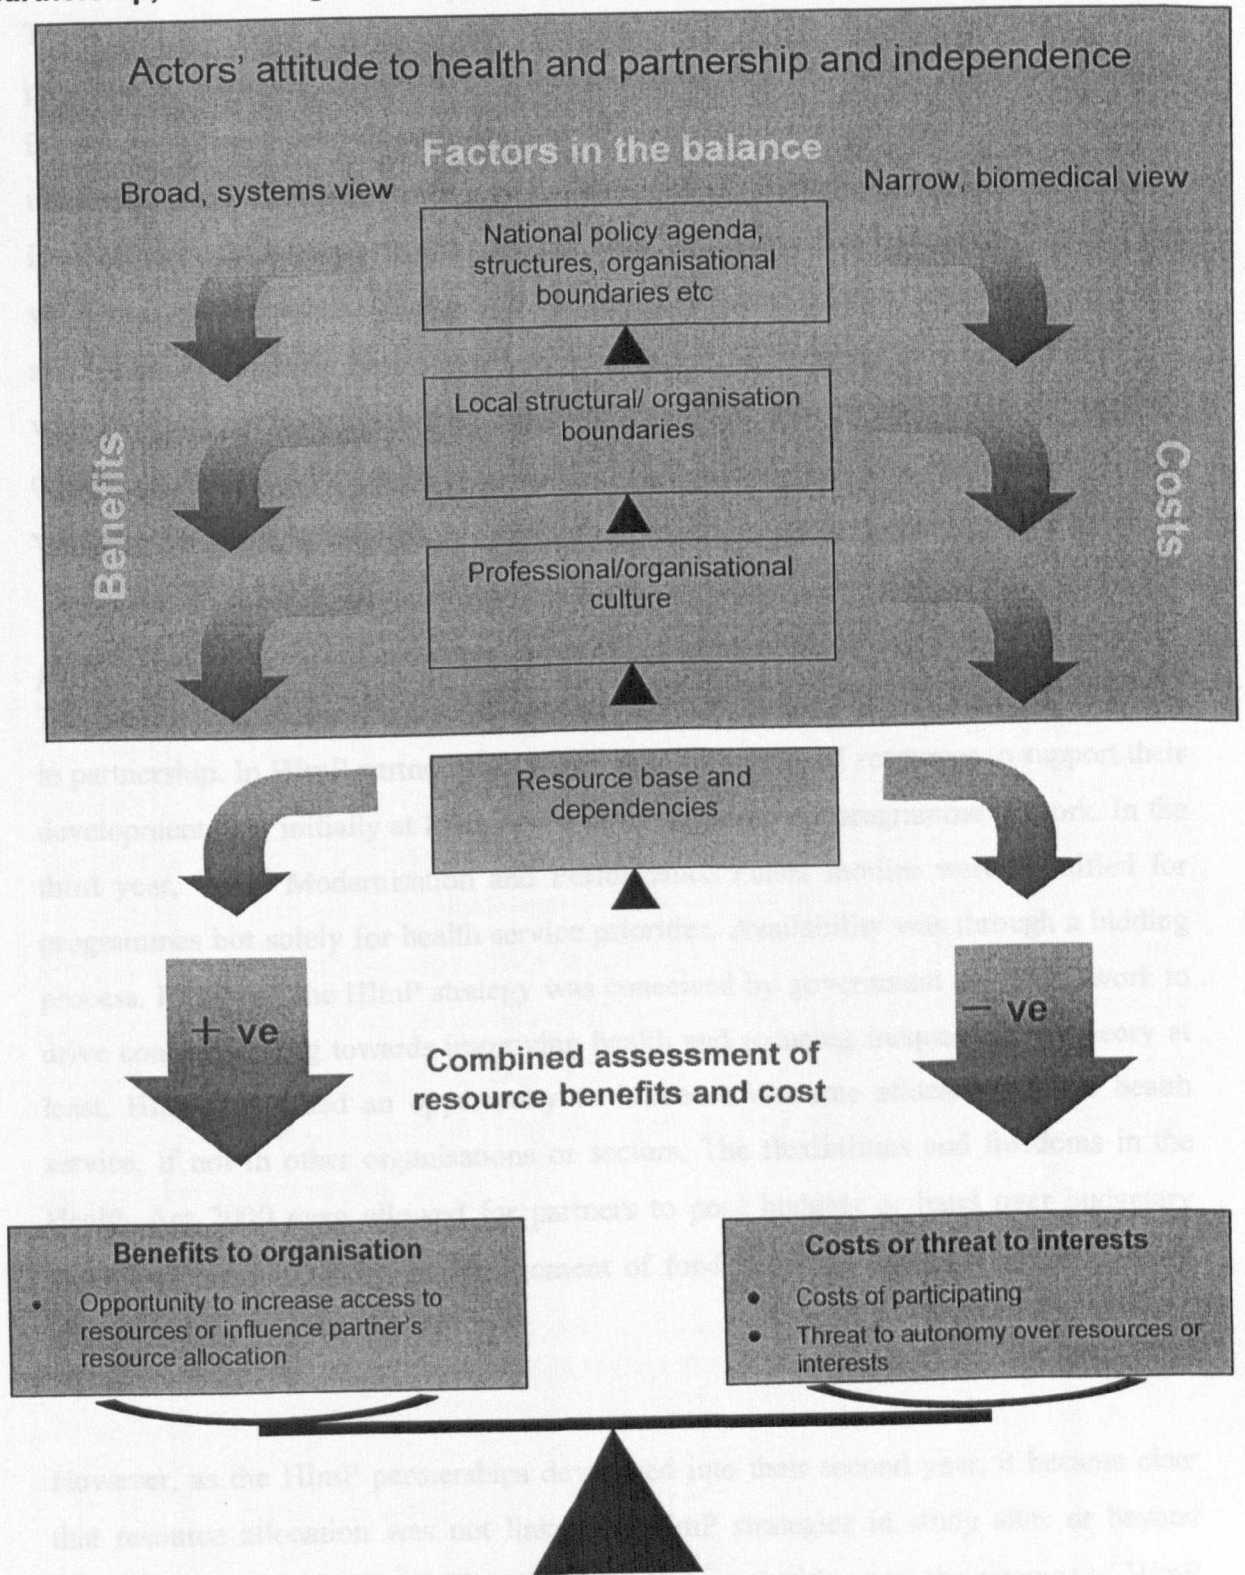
Actors' attitude to health and partnership and independence

Factors in the balance

Broad, systems view

Narrow, biomedical view

National policy agenda, structures, organisational boundaries etc

Local structural/ organisation boundaries

Professional/organisational culture

Benefits

Costs

Resource base and dependencies

+ ve

— ve

Combined assessment of resource benefits and cost

Benefits to organisation
• Opportunity to increase access to resources or influence partner's resource allocation

Costs or threat to interests
• Costs of participating
• Threat to autonomy over resources or interests